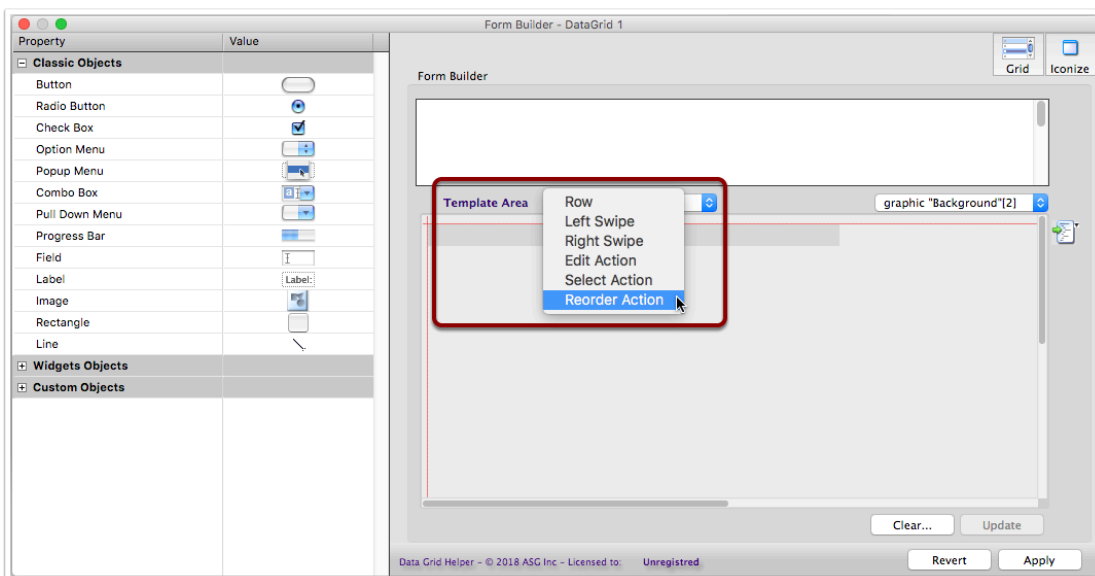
Form Builder - DataGrid 1

| Property | Value |
|---|---|
| ⊟ Classic Objects | |
| Button | |
| Radio Button | |
| Check Box | |
| Option Menu | |
| Popup Menu | |
| Combo Box | |
| Pull Down Menu | |
| Progress Bar | |
| Field | |
| Label | Label: |
| Image | |
| Rectangle | |
| Line | |
| ⊞ Widgets Objects | |
| ⊞ Custom Objects | |

Grid
Iconize

Form Builder

Template Area

Row
Left Swipe
Right Swipe
Edit Action
Select Action
Reorder Action

graphic "Background"[2]

Clear...
Update

Data Grid Helper – © 2018 ASG Inc – Licensed to: Unregistred

Revert
Apply